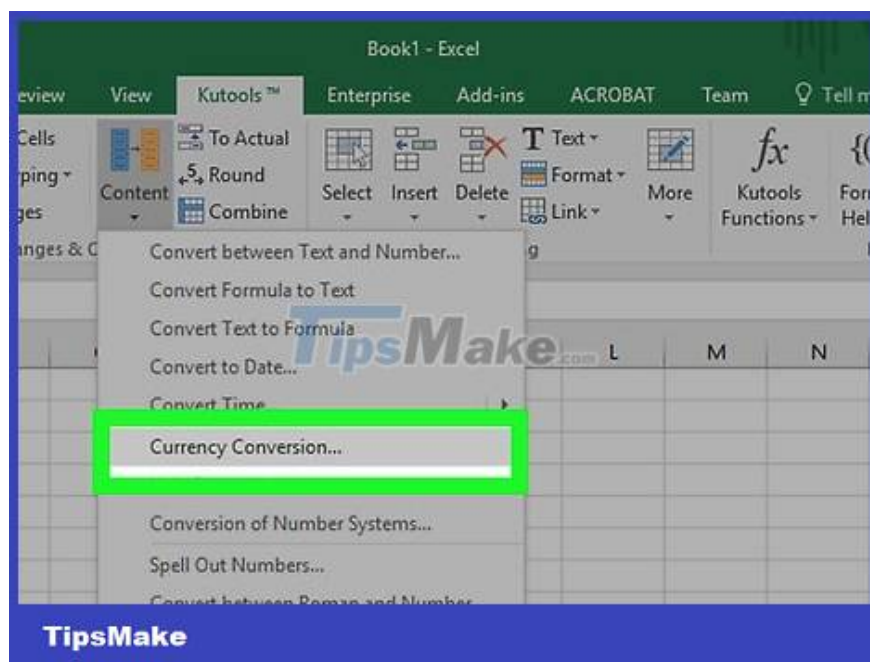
Book1 - Excel

eview View Kutools ™ Enterprise Add-ins ACROBAT Team Tell m

Cells
ping
ges
anges & C

Content

To Actual
Round
Combine

Select Insert Delete

Text
Format
Link

More

Kutools Functions

For Hel

g

Convert between Text and Number...
Convert Formula to Text
Convert Text to Formula
Convert to Date...
Convert Time
Currency Conversion...
Conversion of Number Systems...
Spell Out Numbers...
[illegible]

L M N

TipsMake.com

TipsMake